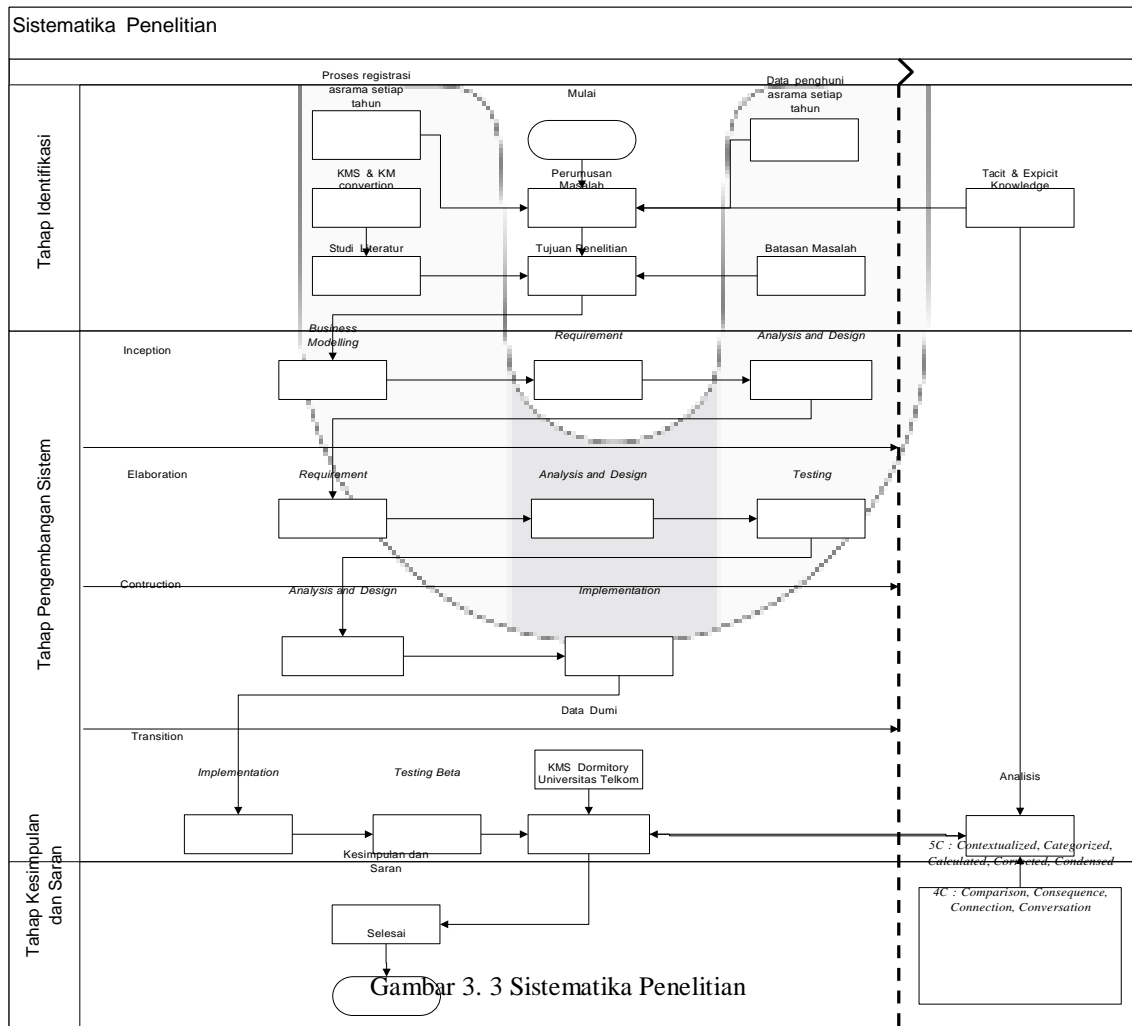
Sistematika Penelitian

Tahap Identifikasi

Proses registrasi asrama setiap tahun

Mulai

Data penghuni asrama setiap tahun

KMS & KM convertion

Perumusan Masalah

Tacit & Expicit Knowledge

Studi Literatur

Tujuan Penelitian

Batasan Masalah

Tahap Pengembangan Sistem

Inception

Business Modelling

Requirement

Analysis and Design

Elaboration

Requirement

Analysis and Design

Testing

Contruction

Analysis and Design

Implementation

Data Dumi

Transition

Implementation

Testing Beta

KMS Dormitory Universitas Telkom

Analisis

Tahap Kesimpulan dan Saran

Kesimpulan dan Saran

5C : Contextualized, Categorized, Calculated, Corrected, Condensed

4C : Comparison, Consequence, Connection, Conversation

Selesai

Gambar 3. 3 Sistematika Penelitian